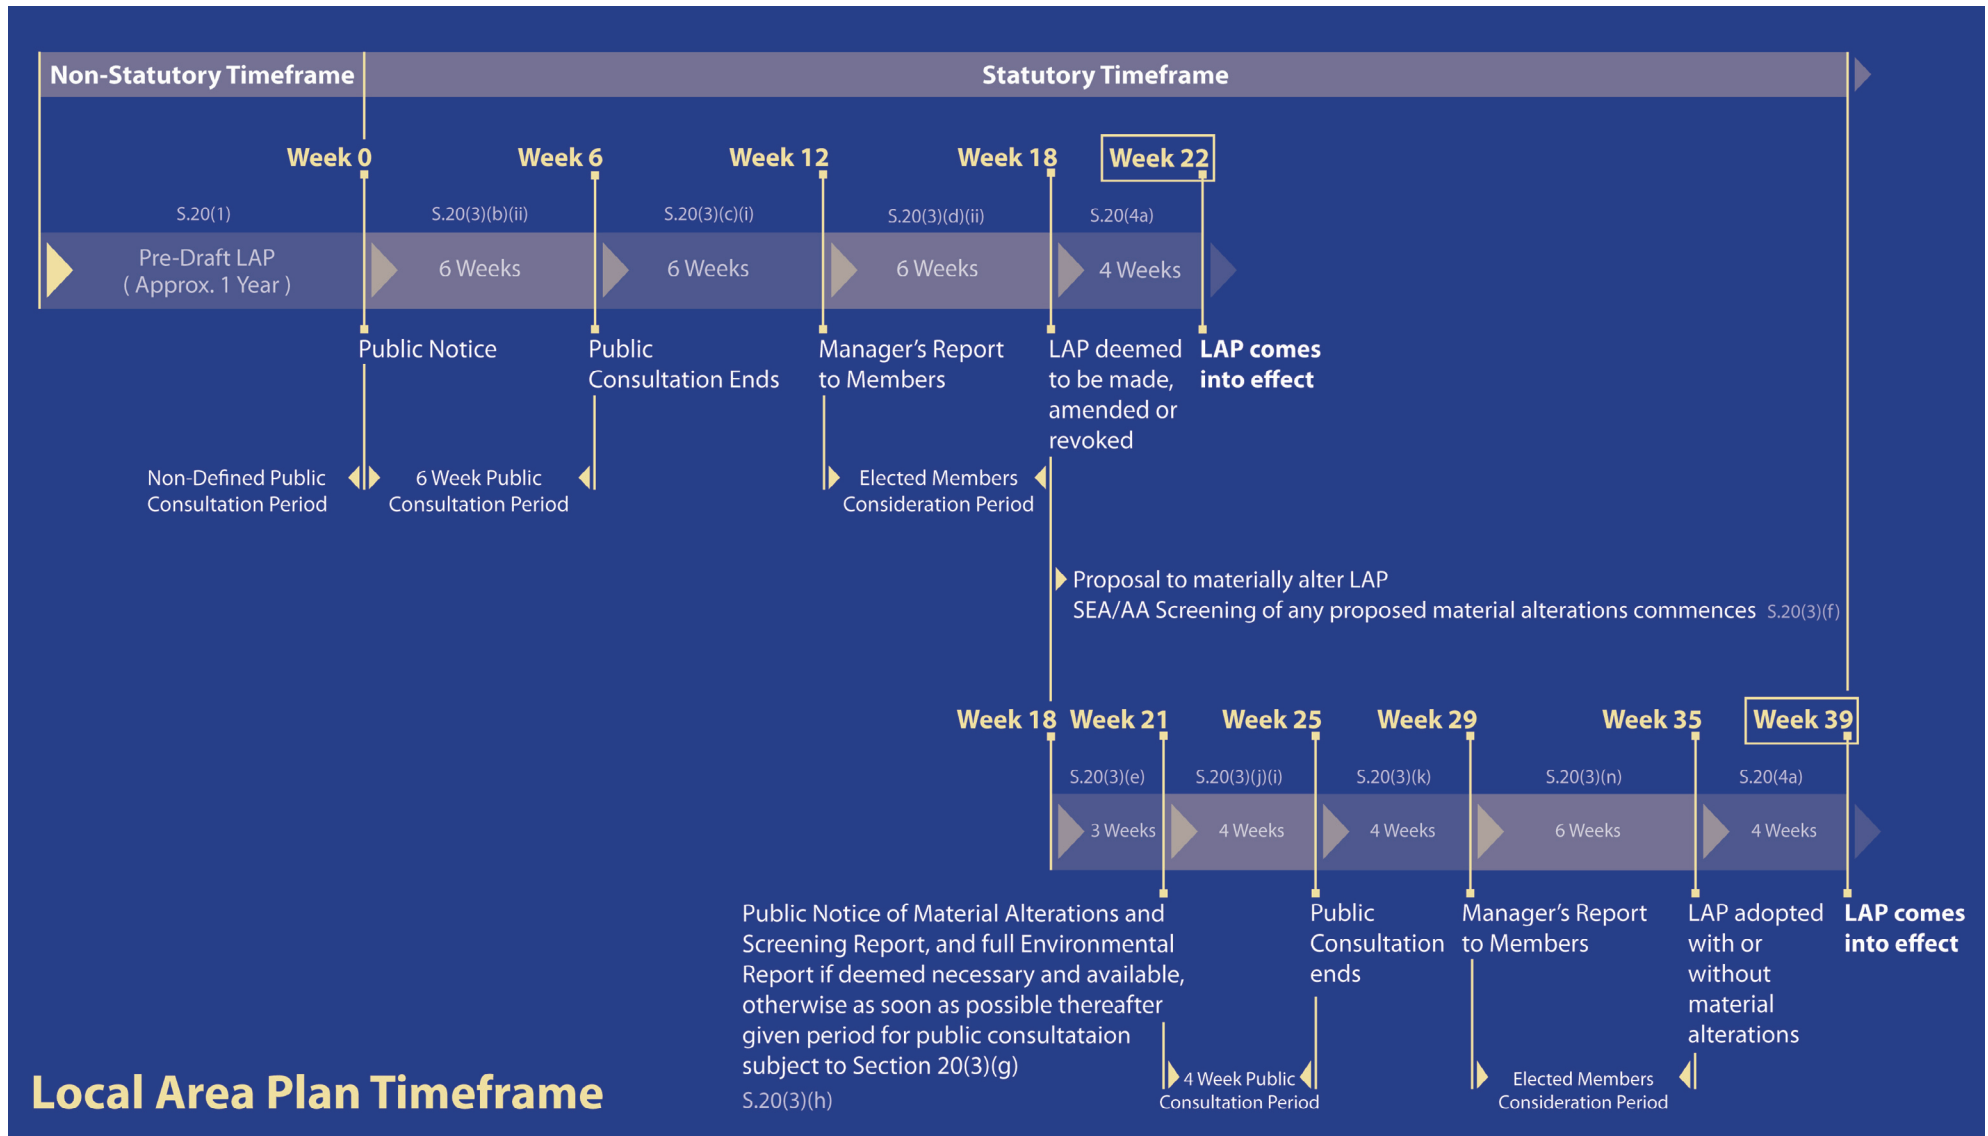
Non-Statutory Timeframe

Statutory Timeframe

Week 0 Week 6 Week 12 Week 18 Week 22

S.20(1) S.20(3)(b)(ii) S.20(3)(c)(i) S.20(3)(d)(ii) S.20(4a)

Pre-Draft LAP ( Approx. 1 Year )

6 Weeks 6 Weeks 6 Weeks 4 Weeks

Public Notice

Public Consultation Ends

Manager's Report to Members

LAP deemed to be made, amended or revoked

LAP comes into effect

Non-Defined Public Consultation Period

6 Week Public Consultation Period

Elected Members Consideration Period

Proposal to materially alter LAP
SEA/AA Screening of any proposed material alterations commences S.20(3)(f)

Week 18 Week 21 Week 25 Week 29 Week 35 Week 39

S.20(3)(e) S.20(3)(j)(i) S.20(3)(k) S.20(3)(n) S.20(4a)

3 Weeks 4 Weeks 4 Weeks 6 Weeks 4 Weeks

Public Notice of Material Alterations and Screening Report, and full Environmental Report if deemed necessary and available, otherwise as soon as possible thereafter given period for public consultataion subject to Section 20(3)(g)
S.20(3)(h)

Public Consultation ends

Manager's Report to Members

LAP adopted with or without material alterations

LAP comes into effect

4 Week Public Consultation Period

Elected Members Consideration Period

Local Area Plan Timeframe